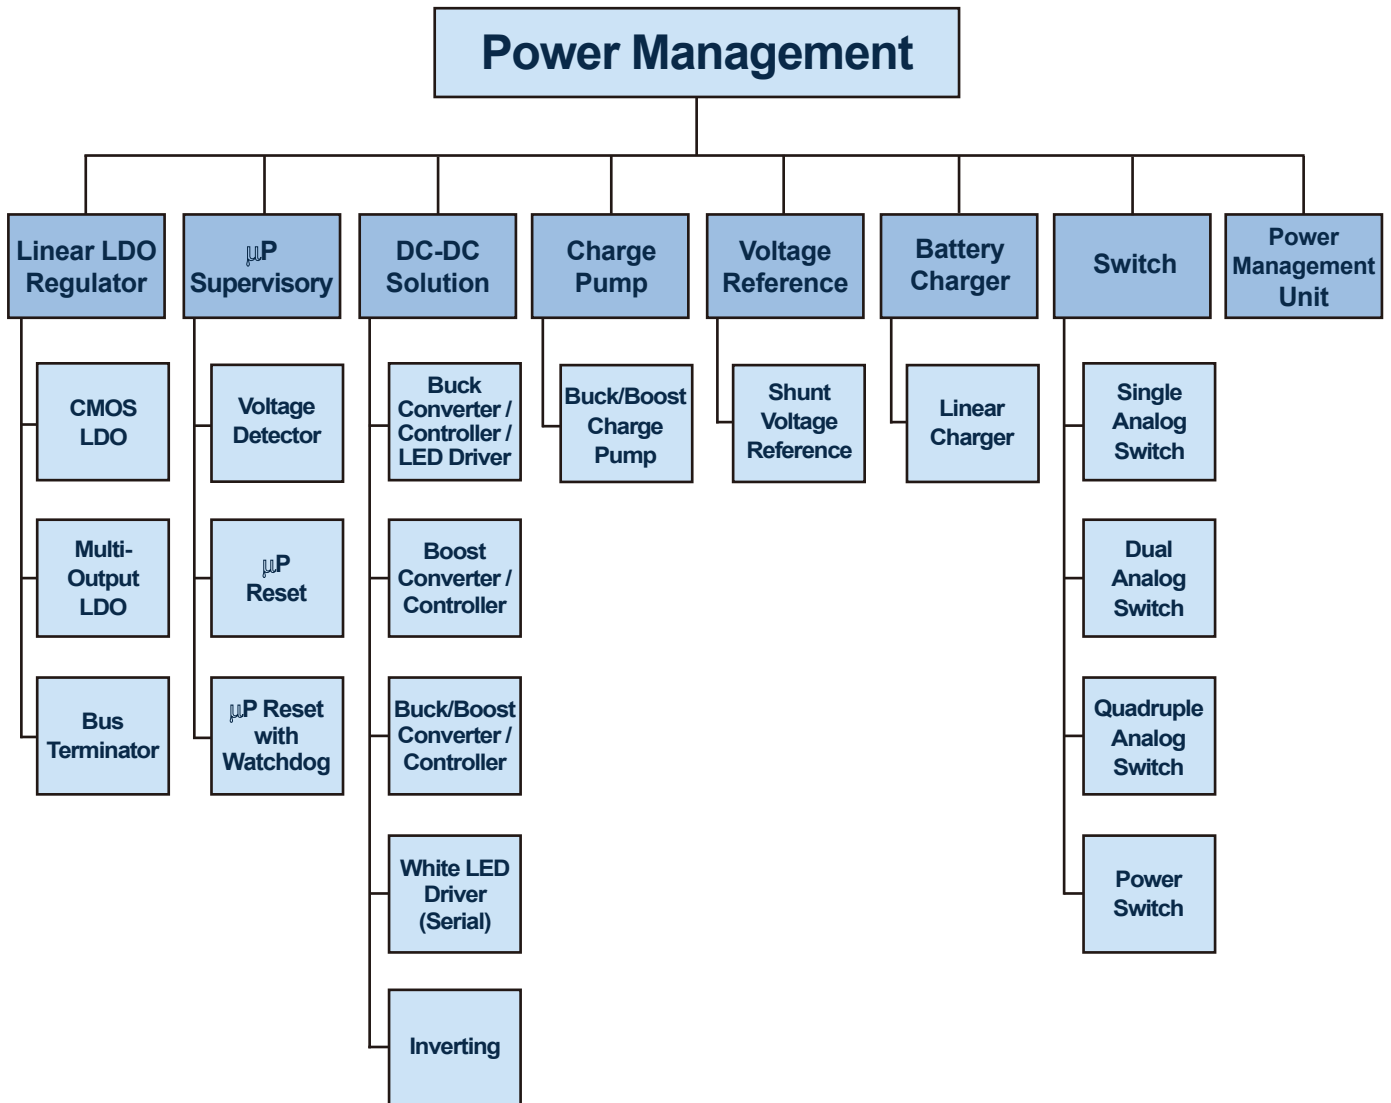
Power Management

Linear LDO Regulator

CMOS LDO

Multi-Output LDO

Bus Terminator

µP Supervisory

Voltage Detector

µP Reset

µP Reset with Watchdog

DC-DC Solution

Buck Converter / Controller / LED Driver

Boost Converter / Controller

Buck/Boost Converter / Controller

White LED Driver (Serial)

Inverting

Charge Pump

Buck/Boost Charge Pump

Voltage Reference

Shunt Voltage Reference

Battery Charger

Linear Charger

Switch

Single Analog Switch

Dual Analog Switch

Quadruple Analog Switch

Power Switch

Power Management Unit